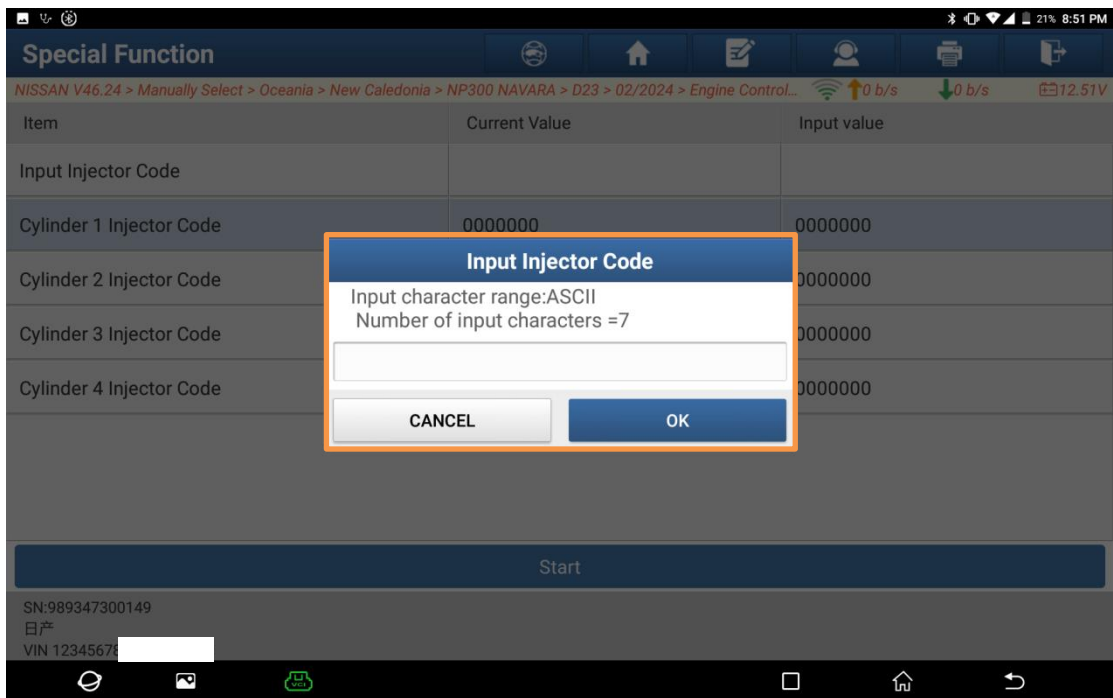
21% 8:51 PM

Special Function

NISSAN V46.24 > Manually Select > Oceania > New Caledonia > NP300 NAVARA > D23 > 02/2024 > Engine Control... 0 b/s 0 b/s 12.51V

| Item | Current Value | Input value |
|---|---|---|
| Input Injector Code | | |
| Cylinder 1 Injector Code | 0000000 | 0000000 |
| Cylinder 2 Injector Code | | 0000000 |
| Cylinder 3 Injector Code | | 0000000 |
| Cylinder 4 Injector Code | | 0000000 |

Input Injector Code

Input character range:ASCII
Number of input characters =7

CANCEL

OK

Start

SN:989347300149
日产
VIN 12345678

VCI